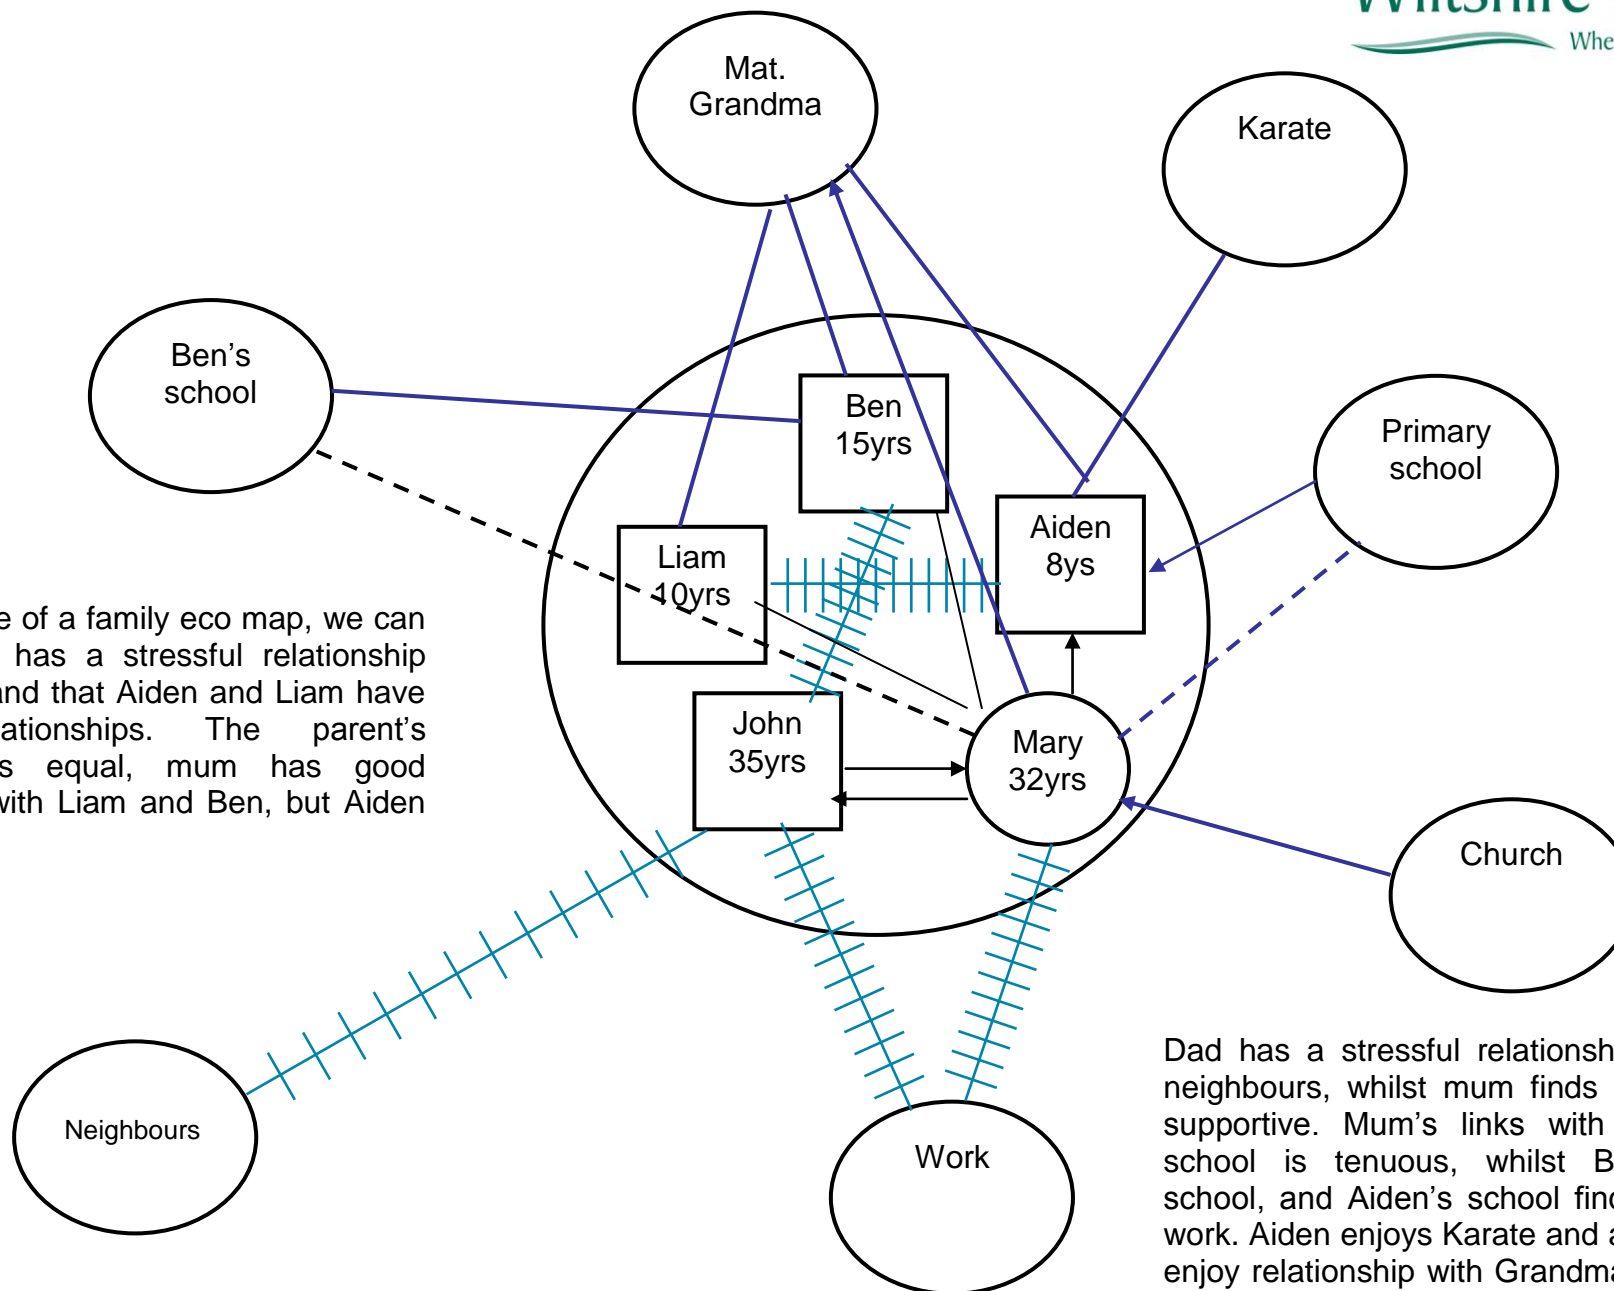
Wiltshire
Whe

Mat. Grandma

Karate

Ben's school

Ben 15yrs

Primary school

Aiden 8ys

Liam 10yrs

John 35yrs

Mary 32yrs

Church

Neighbours

Work

e of a family eco map, we can has a stressful relationship nd that Aiden and Liam have ationships. The parent's s equal, mum has good with Liam and Ben, but Aiden

Dad has a stressful relationsh neighbours, whilst mum finds supportive. Mum's links with school is tenuous, whilst B school, and Aiden's school fin work. Aiden enjoys Karate and enjoy relationship with Grandma